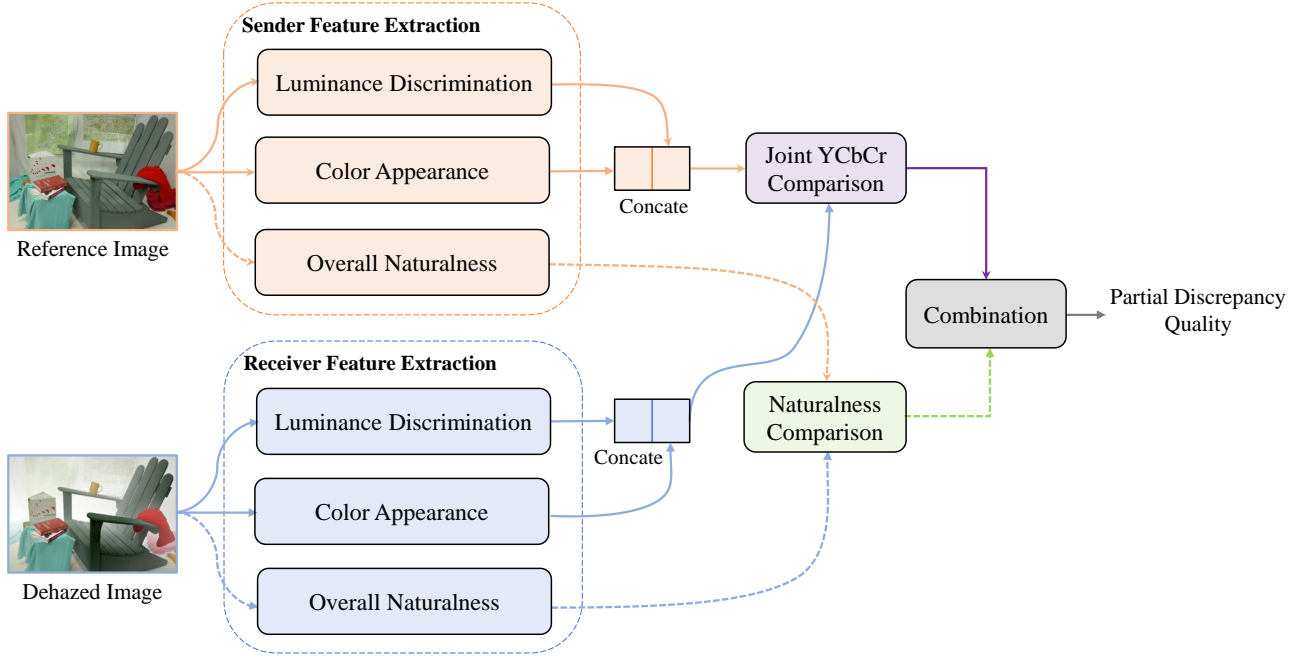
Sender Feature Extraction

Luminance Discrimination

Color Appearance

Overall Naturalness

Reference Image

Concate

Joint YCbCr Comparison

Combination

Partial Discrepancy Quality

Receiver Feature Extraction

Luminance Discrimination

Color Appearance

Overall Naturalness

Dehazed Image

Concate

Naturalness Comparison